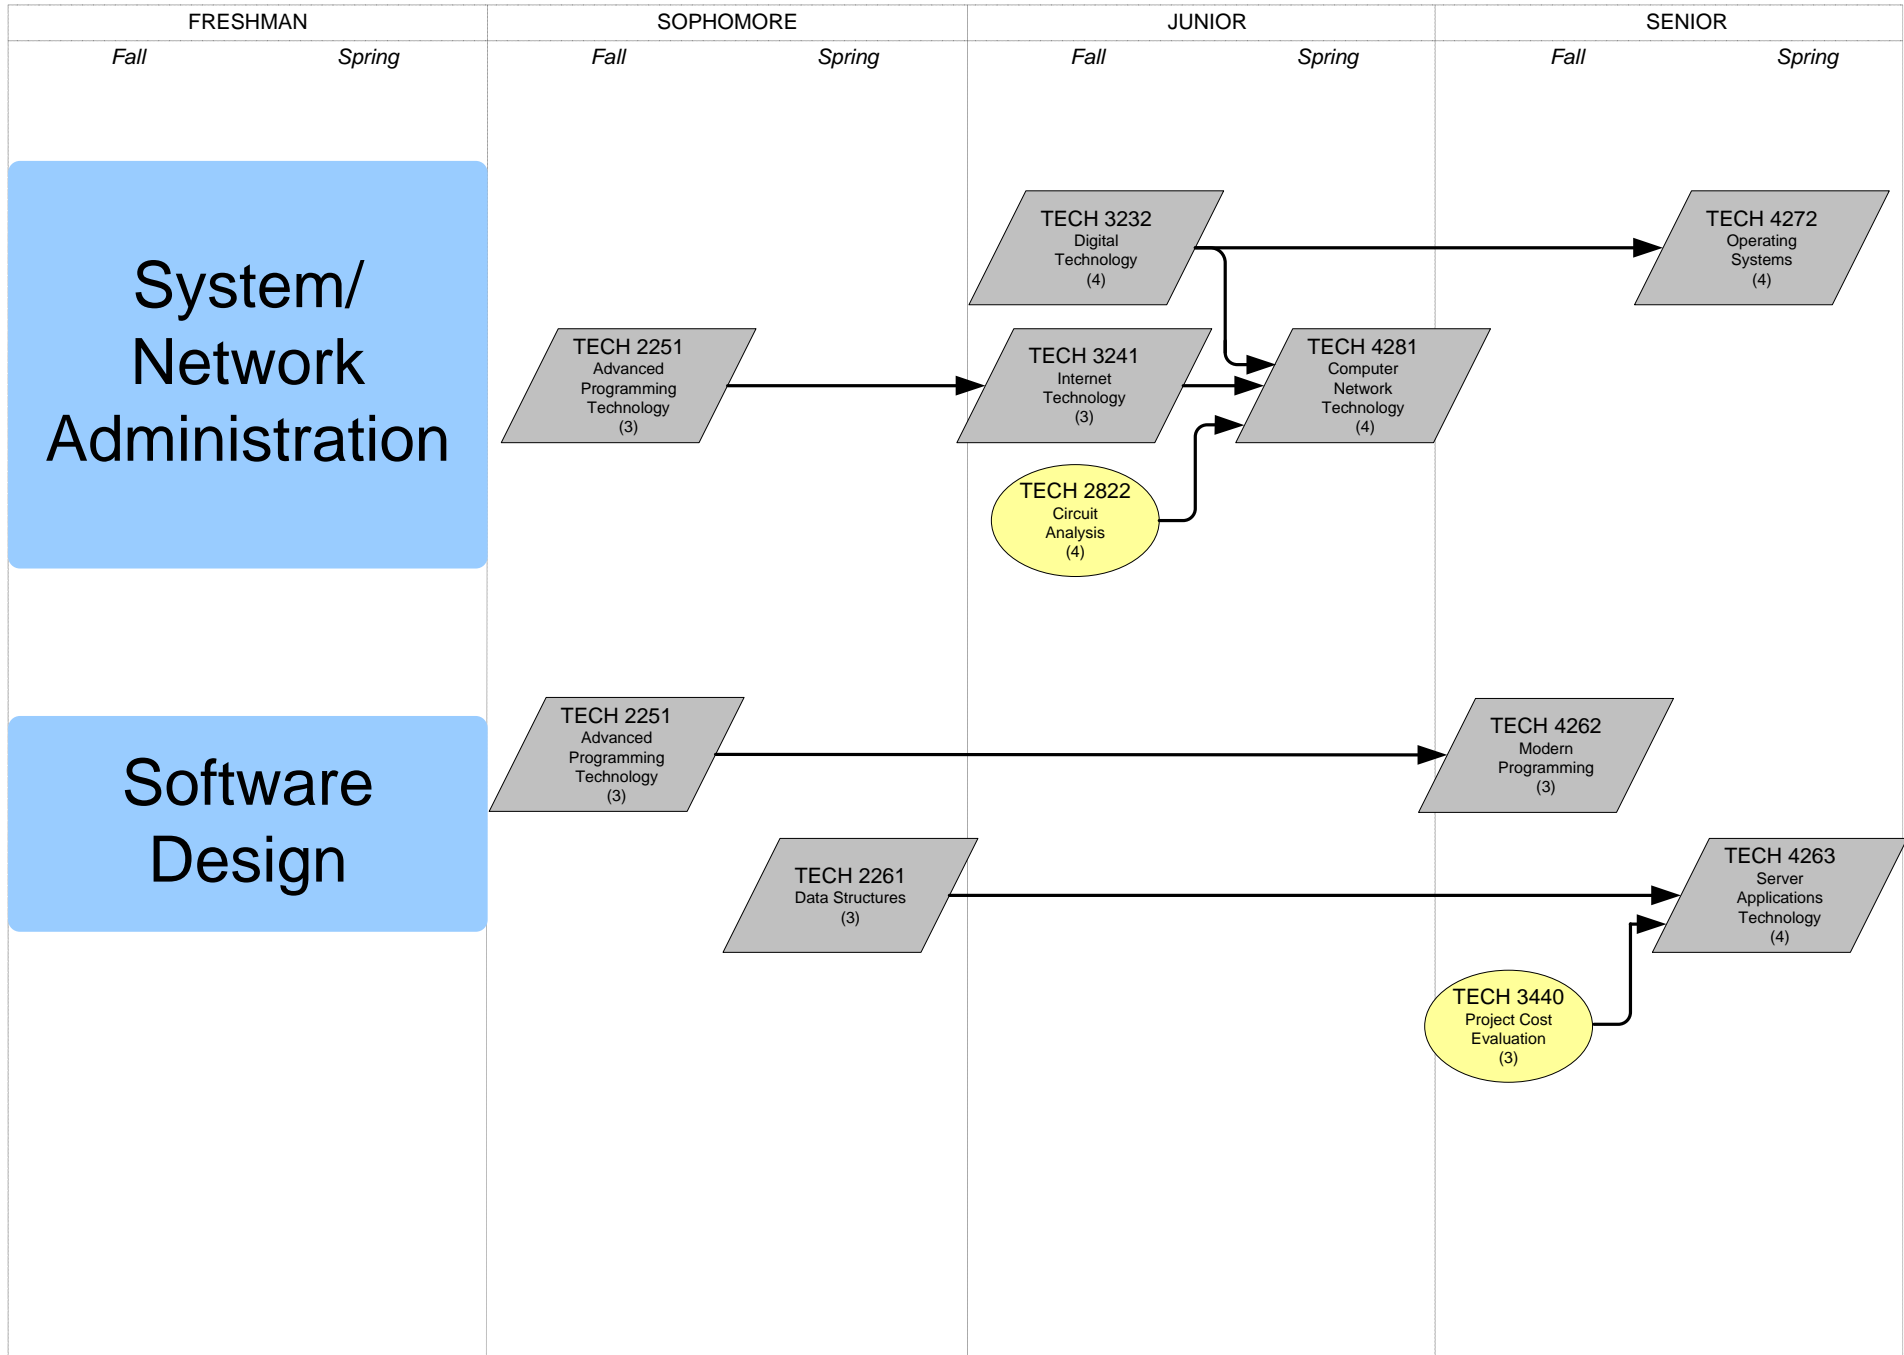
| FRESHMAN | | SOPHOMORE | | JUNIOR | | SENIOR | |
|---|---|---|---|---|---|---|---|
| *Fall* | *Spring* | *Fall* | *Spring* | *Fall* | *Spring* | *Fall* | *Spring* |

System/ Network Administration

TECH 3232
Digital Technology
(4)

TECH 4272
Operating Systems
(4)

TECH 2251
Advanced Programming Technology
(3)

TECH 3241
Internet Technology
(3)

TECH 4281
Computer Network Technology
(4)

TECH 2822
Circuit Analysis
(4)

Software Design

TECH 2251
Advanced Programming Technology
(3)

TECH 4262
Modern Programming
(3)

TECH 2261
Data Structures
(3)

TECH 4263
Server Applications Technology
(4)

TECH 3440
Project Cost Evaluation
(3)